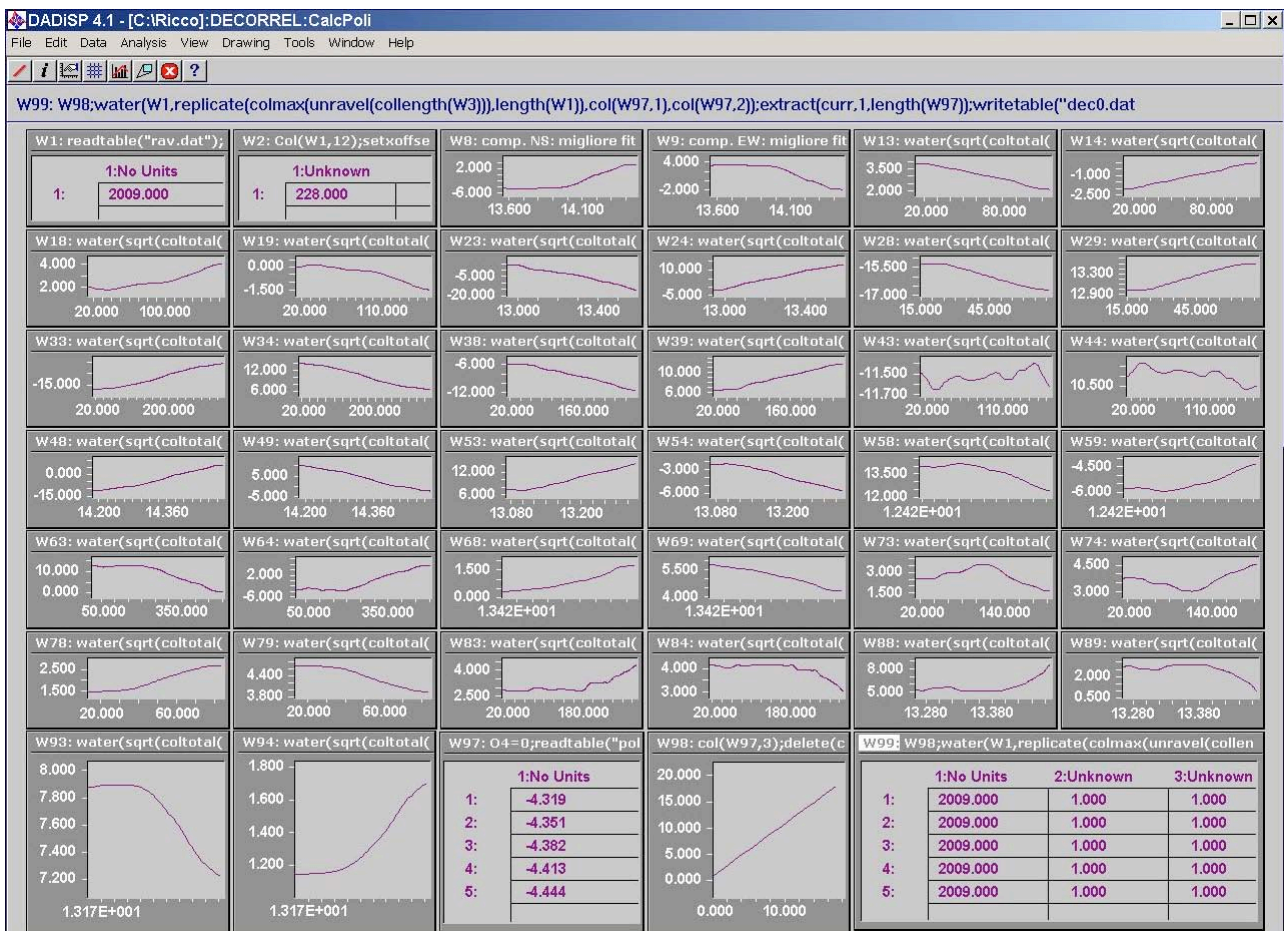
DADiSP 4.1 - [C:\Ricco]:DECORREL:CalcPoli

File Edit Data Analysis View Drawing Tools Window Help

?

W99: W98;water(W1,replicate(colmax(unravel(collength(W3))),length(W1)),col(W97,1),col(W97,2));extract(curr,1,length(W97));writetable("dec0.dat

W1: readtable("rav.dat");

| | 1:No Units |
|---|---|
| 1: | 2009.000 |

W2: Col(W1,12);setxoffse

| | 1:Unknown |
|---|---|
| 1: | 228.000 |

W8: comp. NS: migliore fit
2.000
-6.000
13.600 14.100

W9: comp. EW: migliore fit
4.000
-2.000
13.600 14.100

W13: water(sqrt(coltotal(
3.500
2.000
20.000 80.000

W14: water(sqrt(coltotal(
-1.000
-2.500
20.000 80.000

W18: water(sqrt(coltotal(
4.000
2.000
20.000 100.000

W19: water(sqrt(coltotal(
0.000
-1.500
20.000 110.000

W23: water(sqrt(coltotal(
-5.000
-20.000
13.000 13.400

W24: water(sqrt(coltotal(
10.000
-5.000
13.000 13.400

W28: water(sqrt(coltotal(
-15.500
-17.000
15.000 45.000

W29: water(sqrt(coltotal(
13.300
12.900
15.000 45.000

W33: water(sqrt(coltotal(
-15.000
20.000 200.000

W34: water(sqrt(coltotal(
12.000
6.000
20.000 200.000

W38: water(sqrt(coltotal(
-6.000
-12.000
20.000 160.000

W39: water(sqrt(coltotal(
10.000
6.000
20.000 160.000

W43: water(sqrt(coltotal(
-11.500
-11.700
20.000 110.000

W44: water(sqrt(coltotal(
10.500
20.000 110.000

W48: water(sqrt(coltotal(
0.000
-15.000
14.200 14.360

W49: water(sqrt(coltotal(
5.000
-5.000
14.200 14.360

W53: water(sqrt(coltotal(
12.000
6.000
13.080 13.200

W54: water(sqrt(coltotal(
-3.000
-6.000
13.080 13.200

W58: water(sqrt(coltotal(
13.500
12.000
1.242E+001

W59: water(sqrt(coltotal(
-4.500
-6.000
1.242E+001

W63: water(sqrt(coltotal(
10.000
0.000
50.000 350.000

W64: water(sqrt(coltotal(
2.000
-6.000
50.000 350.000

W68: water(sqrt(coltotal(
1.500
0.000
1.342E+001

W69: water(sqrt(coltotal(
5.500
4.000
1.342E+001

W73: water(sqrt(coltotal(
3.000
1.500
20.000 140.000

W74: water(sqrt(coltotal(
4.500
3.000
20.000 140.000

W78: water(sqrt(coltotal(
2.500
1.500
20.000 60.000

W79: water(sqrt(coltotal(
4.400
3.800
20.000 60.000

W83: water(sqrt(coltotal(
4.000
2.500
20.000 180.000

W84: water(sqrt(coltotal(
4.000
3.000
20.000 180.000

W88: water(sqrt(coltotal(
8.000
5.000
13.280 13.380

W89: water(sqrt(coltotal(
2.000
0.500
13.280 13.380

W93: water(sqrt(coltotal(
8.000
7.800
7.600
7.400
7.200
1.317E+001

W94: water(sqrt(coltotal(
1.800
1.600
1.400
1.200
1.317E+001

W97: O4=0;readtable("pol

| | 1:No Units |
|---|---|
| 1: | -4.319 |
| 2: | -4.351 |
| 3: | -4.382 |
| 4: | -4.413 |
| 5: | -4.444 |

W98: col(W97,3);delete(c
20.000
15.000
10.000
5.000
0.000
0.000 10.000

W99: W98;water(W1,replicate(colmax(unravel(collen

| | 1:No Units | 2:Unknown | 3:Unknown |
|---|---|---|---|
| 1: | 2009.000 | 1.000 | 1.000 |
| 2: | 2009.000 | 1.000 | 1.000 |
| 3: | 2009.000 | 1.000 | 1.000 |
| 4: | 2009.000 | 1.000 | 1.000 |
| 5: | 2009.000 | 1.000 | 1.000 |